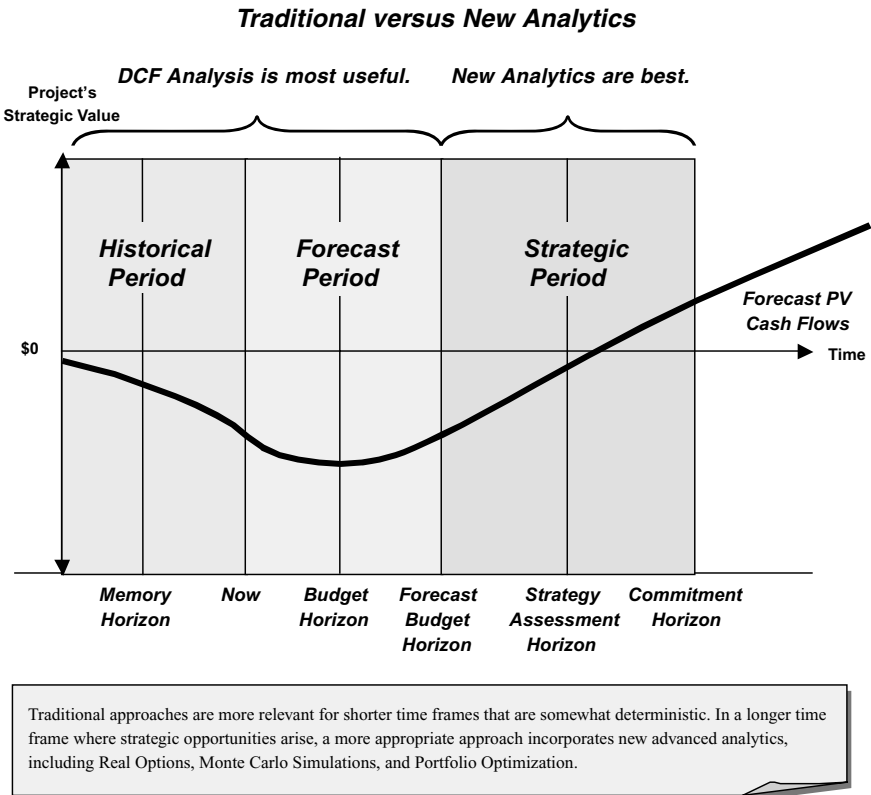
Traditional versus New Analytics

DCF Analysis is most useful.

New Analytics are best.

Project's Strategic Value

Historical Period

Forecast Period

Strategic Period

Forecast PV Cash Flows

$0

Time

Memory Horizon

Now

Budget Horizon

Forecast Budget Horizon

Strategy Assessment Horizon

Commitment Horizon

Traditional approaches are more relevant for shorter time frames that are somewhat deterministic. In a longer time frame where strategic opportunities arise, a more appropriate approach incorporates new advanced analytics, including Real Options, Monte Carlo Simulations, and Portfolio Optimization.